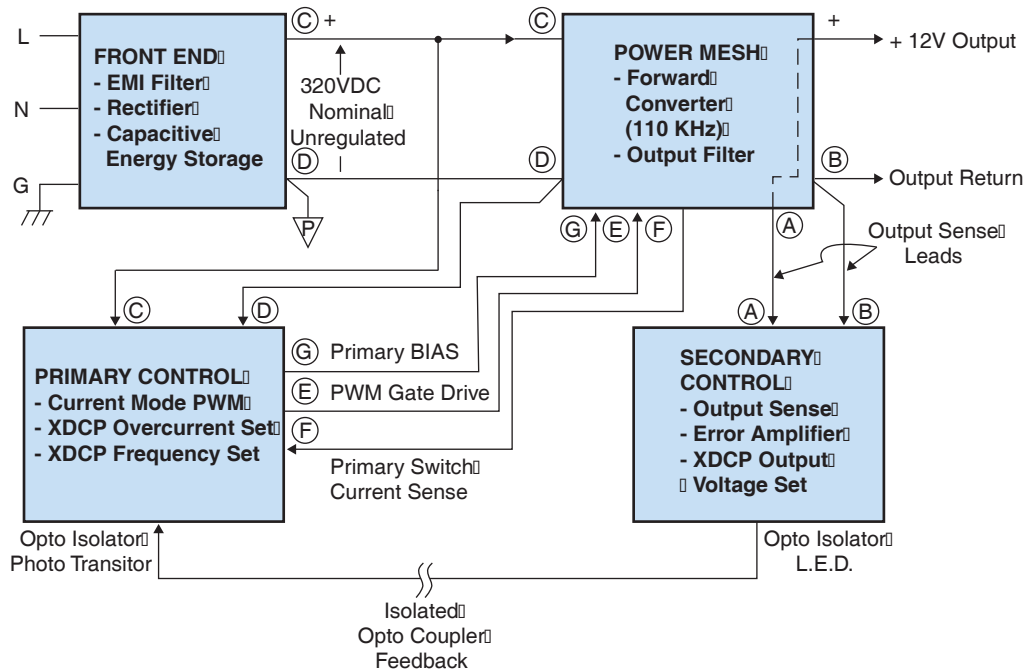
L

N

G

FRONT END
- EMI Filter
- Rectifier
- Capacitive Energy Storage

C +

320VDC Nominal Unregulated

D

P

C

POWER MESH
- Forward Converter (110 KHz)
- Output Filter

+

+ 12V Output

D

B

Output Return

G E F

A

Output Sense Leads

C D

A B

PRIMARY CONTROL
- Current Mode PWM
- XDCP Overcurrent Set
- XDCP Frequency Set

G Primary BIAS

E PWM Gate Drive

F

Primary Switch Current Sense

SECONDARY CONTROL
- Output Sense
- Error Amplifier
- XDCP Output Voltage Set

Opto Isolator Photo Transitor

Opto Isolator L.E.D.

Isolated Opto Coupler Feedback